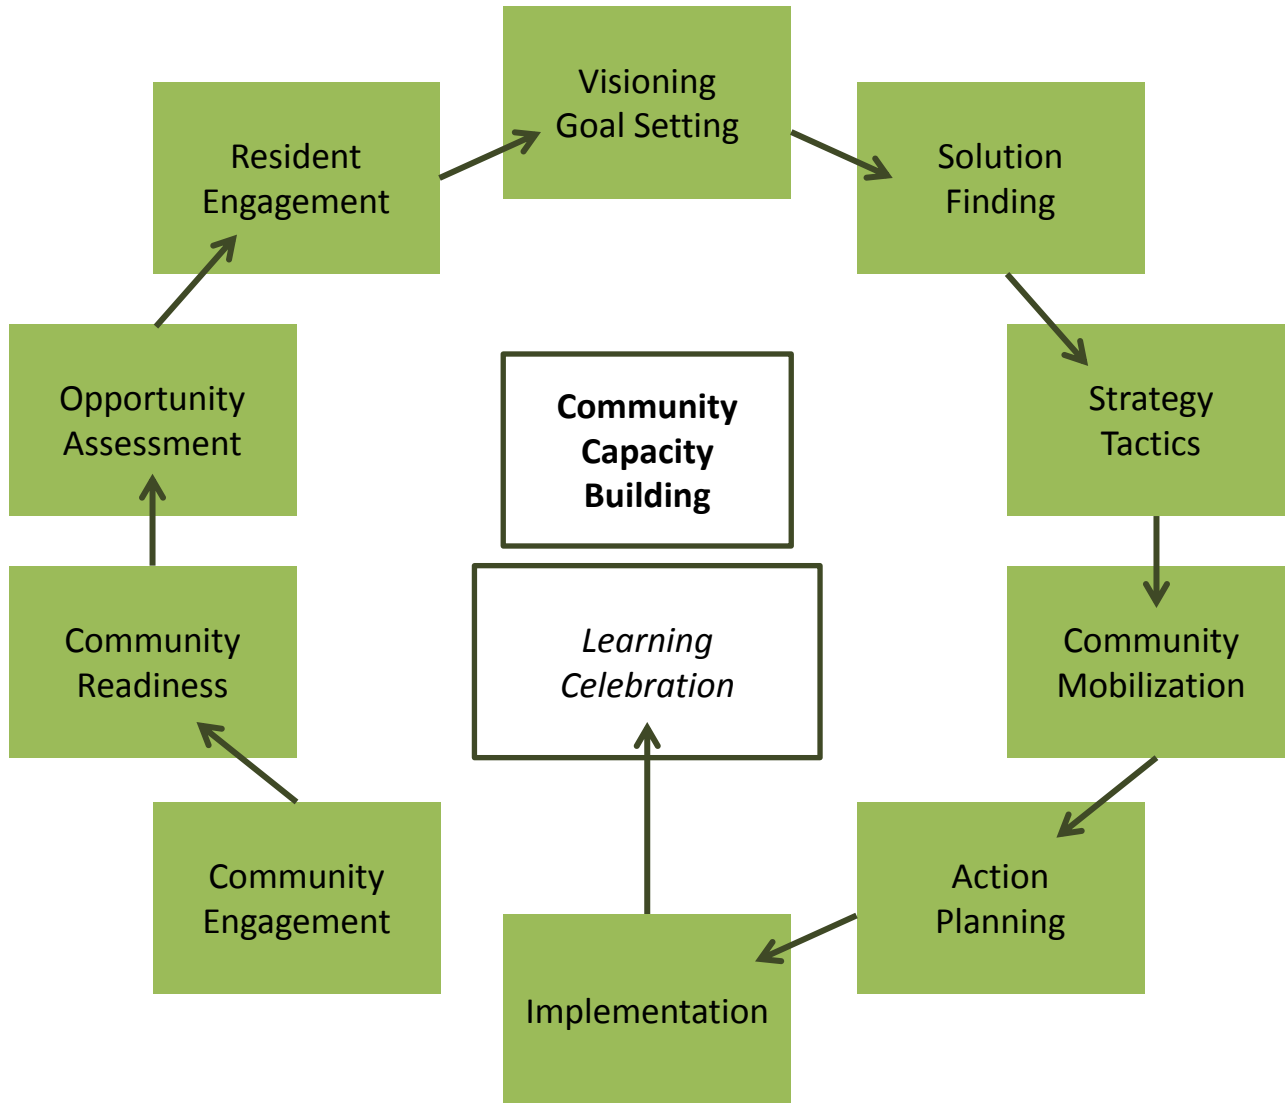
Visioning
Goal Setting

Solution
Finding

Strategy
Tactics

Community
Mobilization

Action
Planning

Implementation

Community
Engagement

Community
Readiness

Opportunity
Assessment

Resident
Engagement

**Community Capacity Building**

*Learning Celebration*